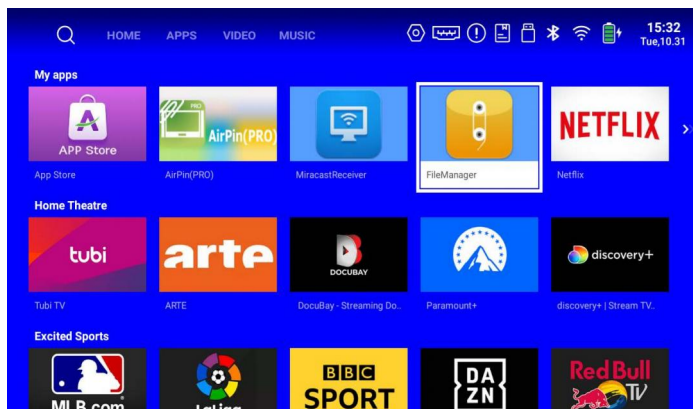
HOME APPS VIDEO MUSIC

15:32
Tue,10.31

My apps

APP Store
App Store

PRO
AirPin(PRO)
AirPin(PRO)

MiracastReceiver

FileManager

NETFLIX
Netflix

Home Theatre

tubi
Tubi TV

arte
ARTE

DOCUBAY
DocuBay - Streaming Do..

Paramount+

discovery+
discovery+ | Stream TV..

Excited Sports

MLB.com

LaLiga

BBC SPORT

DA ZN

Red Bull TV